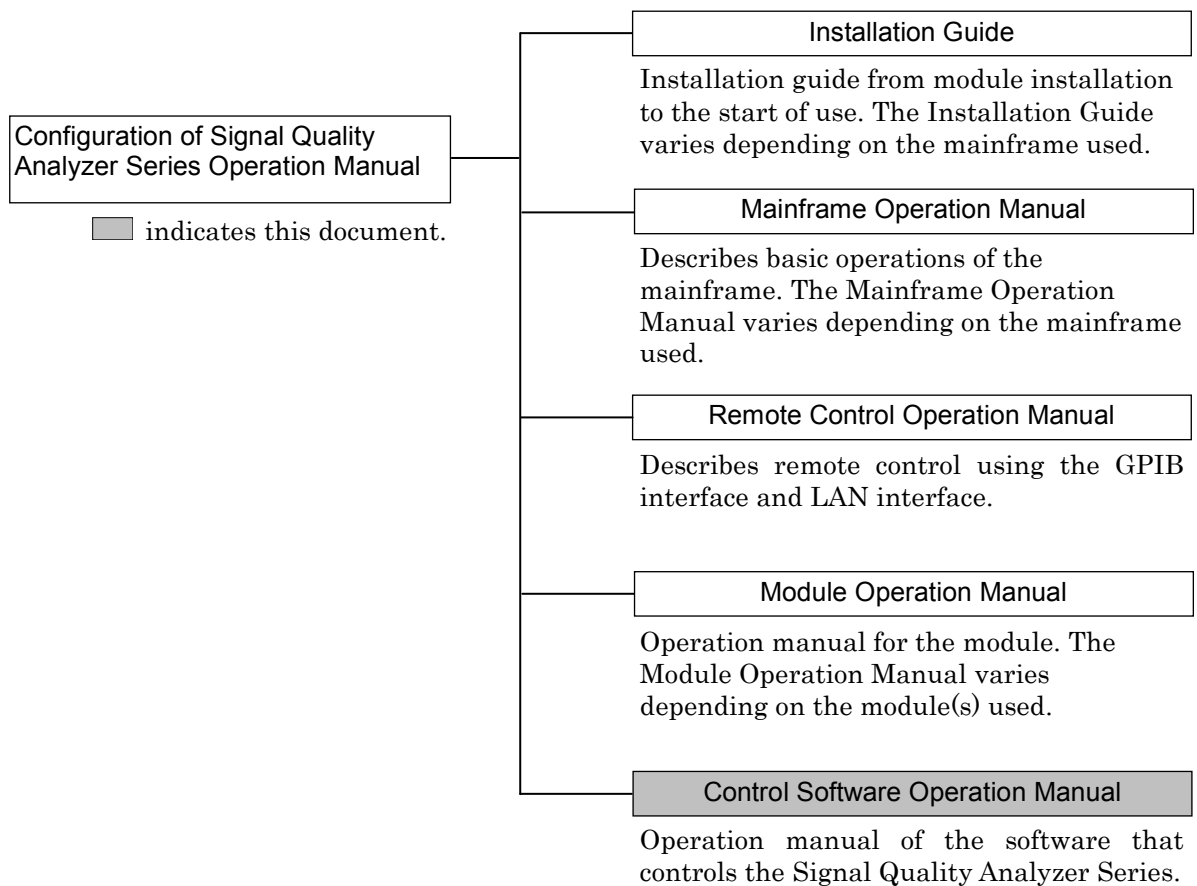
Configuration of Signal Quality Analyzer Series Operation Manual

indicates this document.

Installation Guide

Installation guide from module installation to the start of use. The Installation Guide varies depending on the mainframe used.

Mainframe Operation Manual

Describes basic operations of the mainframe. The Mainframe Operation Manual varies depending on the mainframe used.

Remote Control Operation Manual

Describes remote control using the GPIB interface and LAN interface.

Module Operation Manual

Operation manual for the module. The Module Operation Manual varies depending on the module(s) used.

Control Software Operation Manual

Operation manual of the software that controls the Signal Quality Analyzer Series.